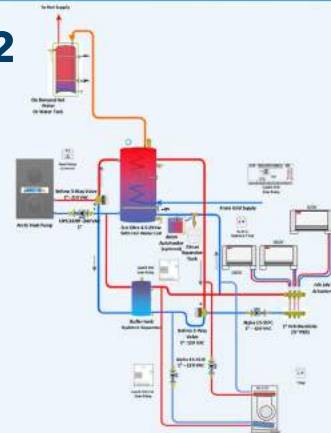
2

To Hot Supply

On Demand Hot Water Or Water Tank

Arctic Heat Pump

Belimo 3-Way Valve 1" - 24V VAC

Eco 50ns & S 27nV Indirect Hot Water Coil

From Cold Supply

Buffer Tank

Belimo 3-Way Valve 1" - 24V VAC

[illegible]

1" Manifold

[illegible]